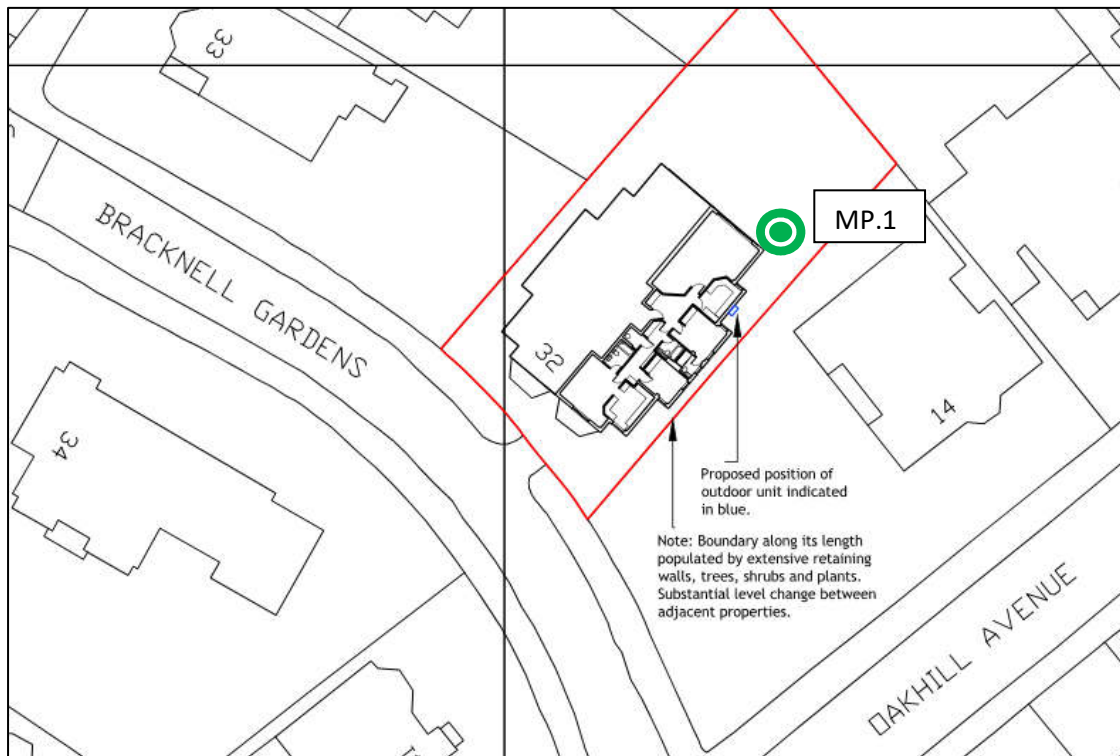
33

BRACKNELL GARDENS

MP.1

32

14

34

Proposed position of outdoor unit indicated in blue.

Note: Boundary along its length populated by extensive retaining walls, trees, shrubs and plants. Substantial level change between adjacent properties.

OAKHILL AVENUE